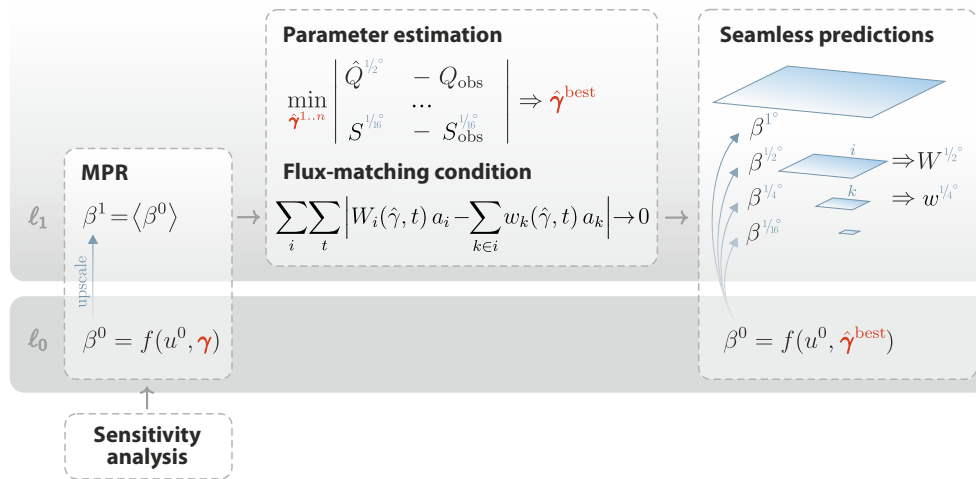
Parameter estimation

$\min_{\hat{\boldsymbol{\gamma}}^{1..n}} \begin{vmatrix} \hat{Q}^{1/2^\circ} & - Q_{\text{obs}} \\ & \dots \\ S^{1/16^\circ} & - S_{\text{obs}}^{1/16^\circ} \end{vmatrix} \Rightarrow \hat{\boldsymbol{\gamma}}^{\text{best}}$

Flux-matching condition

$\sum_i \sum_t \left| W_i(\hat{\gamma}, t)\, a_i - \sum_{k \in i} w_k(\hat{\gamma}, t)\, a_k \right| \to 0$

Seamless predictions

$\beta^{1^\circ}$

$\beta^{1/2^\circ}$ $i$ $\Rightarrow W^{1/2^\circ}$

$\beta^{1/4^\circ}$ $k$ $\Rightarrow w^{1/4^\circ}$

$\beta^{1/16^\circ}$

MPR

$\ell_1$

$\beta^1 = \langle \beta^0 \rangle$

upscale

$\ell_0$

$\beta^0 = f(u^0, \boldsymbol{\gamma})$

$\beta^0 = f(u^0, \hat{\boldsymbol{\gamma}}^{\text{best}})$

Sensitivity analysis